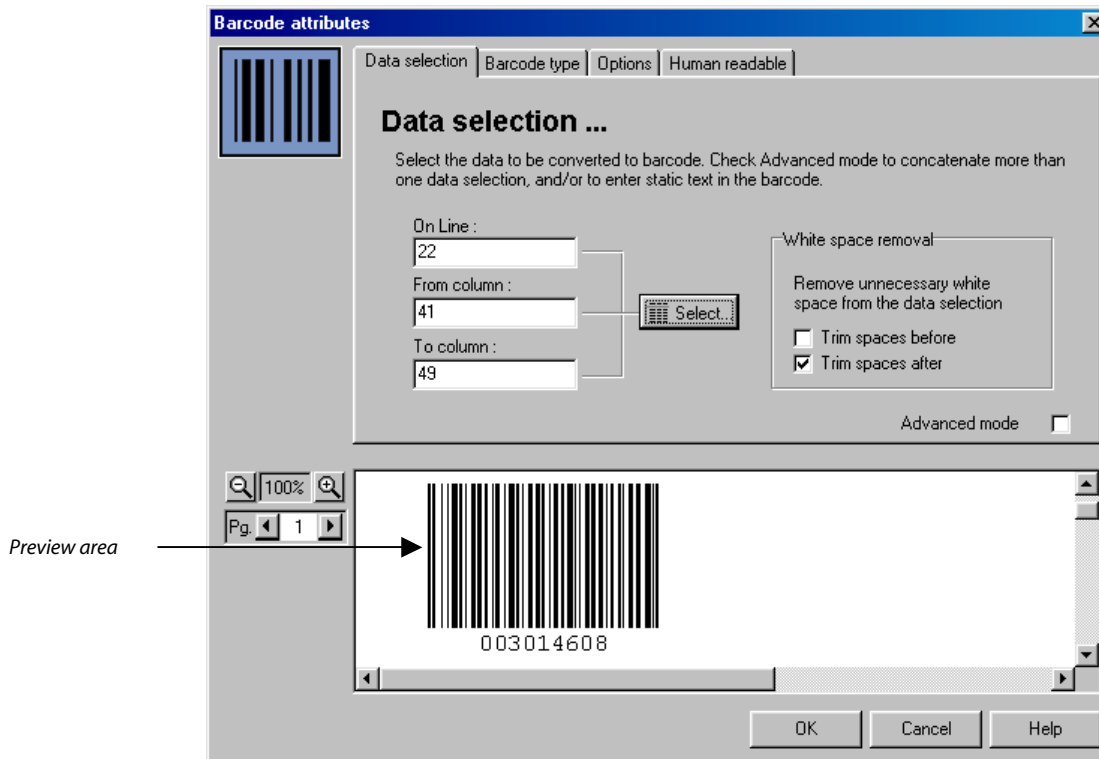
Barcode attributes

Data selection | Barcode type | Options | Human readable

Data selection ...

Select the data to be converted to barcode. Check Advanced mode to concatenate more than one data selection, and/or to enter static text in the barcode.

On Line :
22
From column :
41
To column :
49

Select...

White space removal
Remove unnecessary white space from the data selection
Trim spaces before
Trim spaces after

Advanced mode

100%
Pg. 1

Preview area

003014608

OK
Cancel
Help